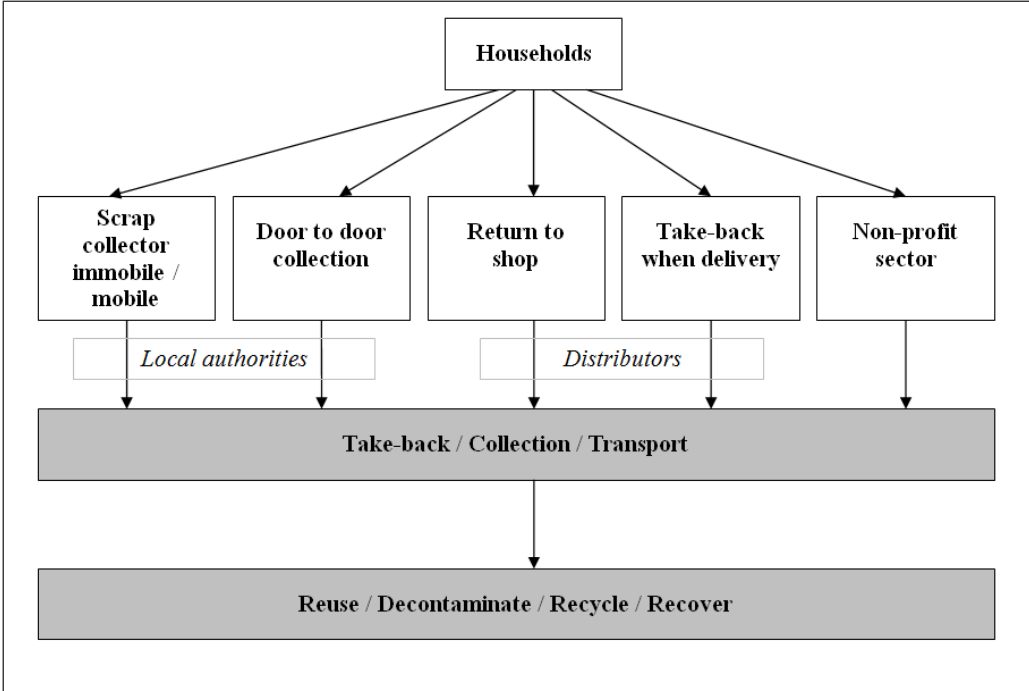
Households

Scrap collector immobile / mobile

Door to door collection

Return to shop

Take-back when delivery

Non-profit sector

Local authorities

Distributors

Take-back / Collection / Transport

Reuse / Decontaminate / Recycle / Recover